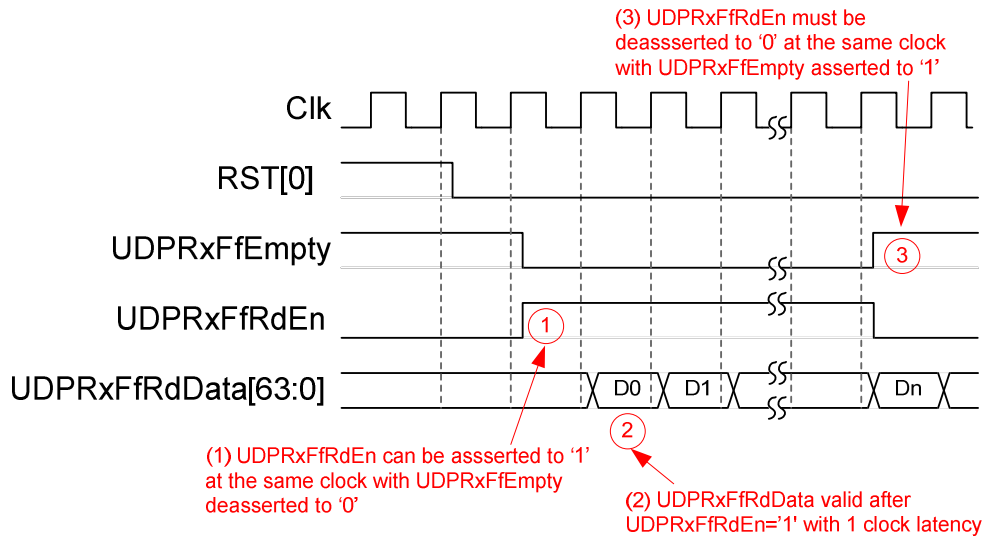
(3) UDPRxFfRdEn must be deassserted to '0' at the same clock with UDPRxFfEmpty asserted to '1'

Clk

RST[0]

UDPRxFfEmpty

3

UDPRxFfRdEn

1

UDPRxFfRdData[63:0]

D0

D1

Dn

2

(1) UDPRxFfRdEn can be assserted to '1' at the same clock with UDPRxFfEmpty deasserted to '0'

(2) UDPRxFfRdData valid after UDPRxFfRdEn='1' with 1 clock latency